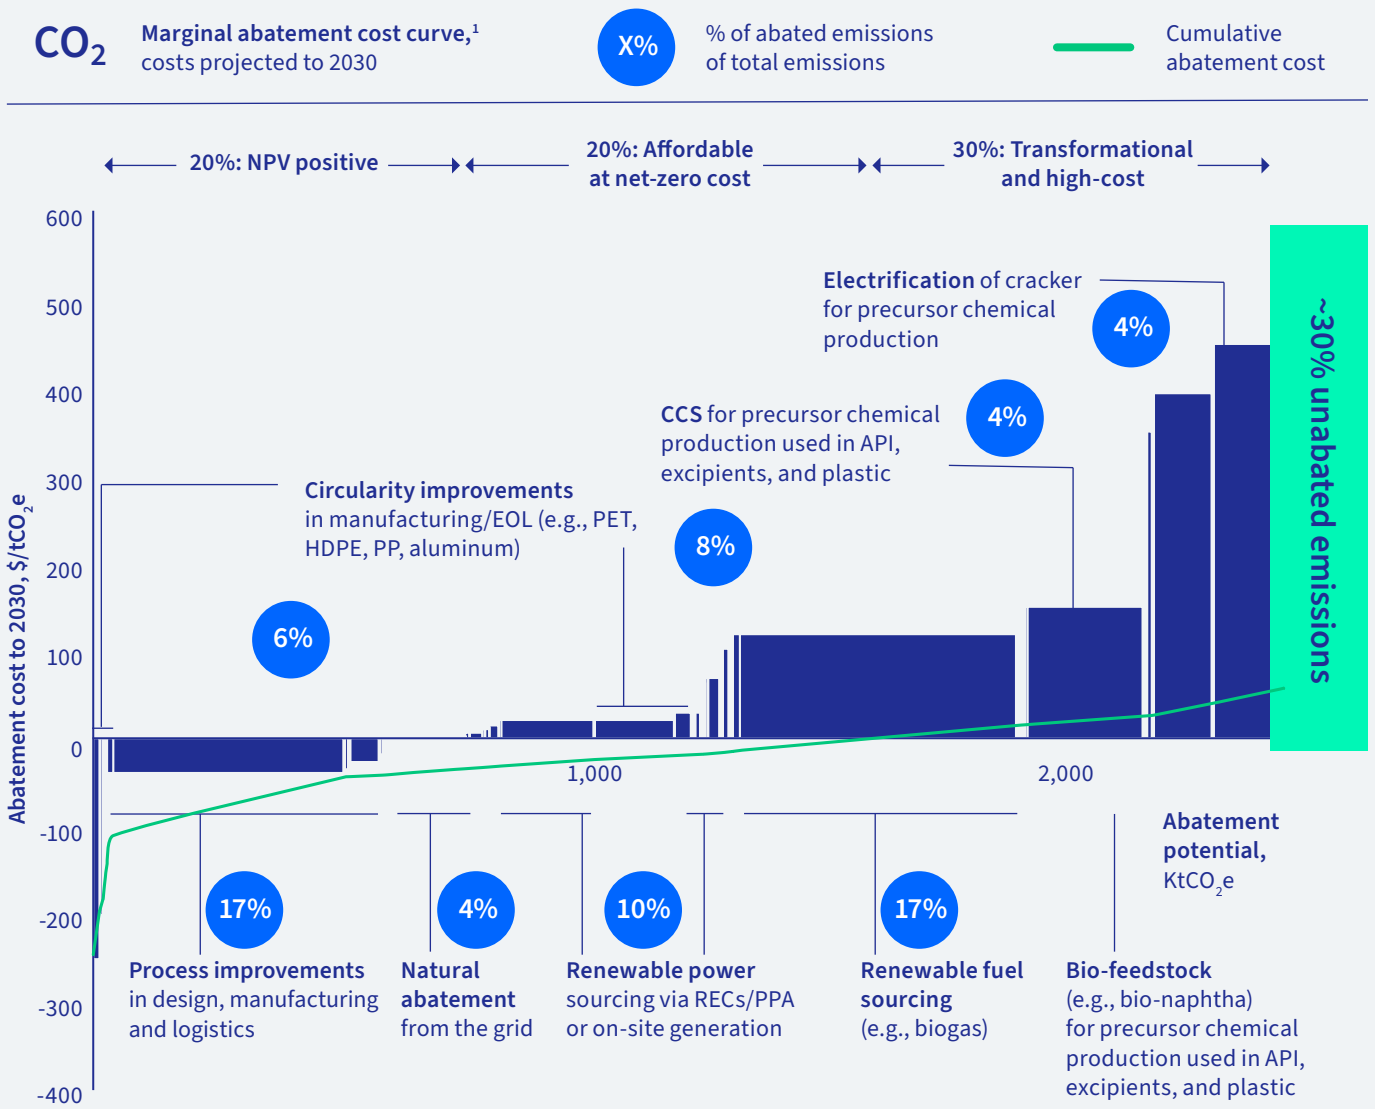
$CO_2$ **Marginal abatement cost curve,**¹ costs projected to 2030

X% % of abated emissions of total emissions

Cumulative abatement cost

20%: NPV positive

20%: Affordable at net-zero cost

30%: Transformational and high-cost

Abatement cost to 2030, $/t$CO_2$e

600
500
400
300
200
100
0
-100
-200
-300
-400

**Electrification** of cracker for precursor chemical production

4%

**CCS** for precursor chemical production used in API, excipients, and plastic

4%

**Circularity improvements** in manufacturing/EOL (e.g., PET, HDPE, PP, aluminum)

8%

6%

~30% unabated emissions

1,000

2,000

**Abatement potential,** Kt$CO_2$e

17%

4%

10%

17%

**Process improvements** in design, manufacturing and logistics

**Natural abatement** from the grid

**Renewable power** sourcing via RECs/PPA or on-site generation

**Renewable fuel sourcing** (e.g., biogas)

**Bio-feedstock** (e.g., bio-naphtha) for precursor chemical production used in API, excipients, and plastic